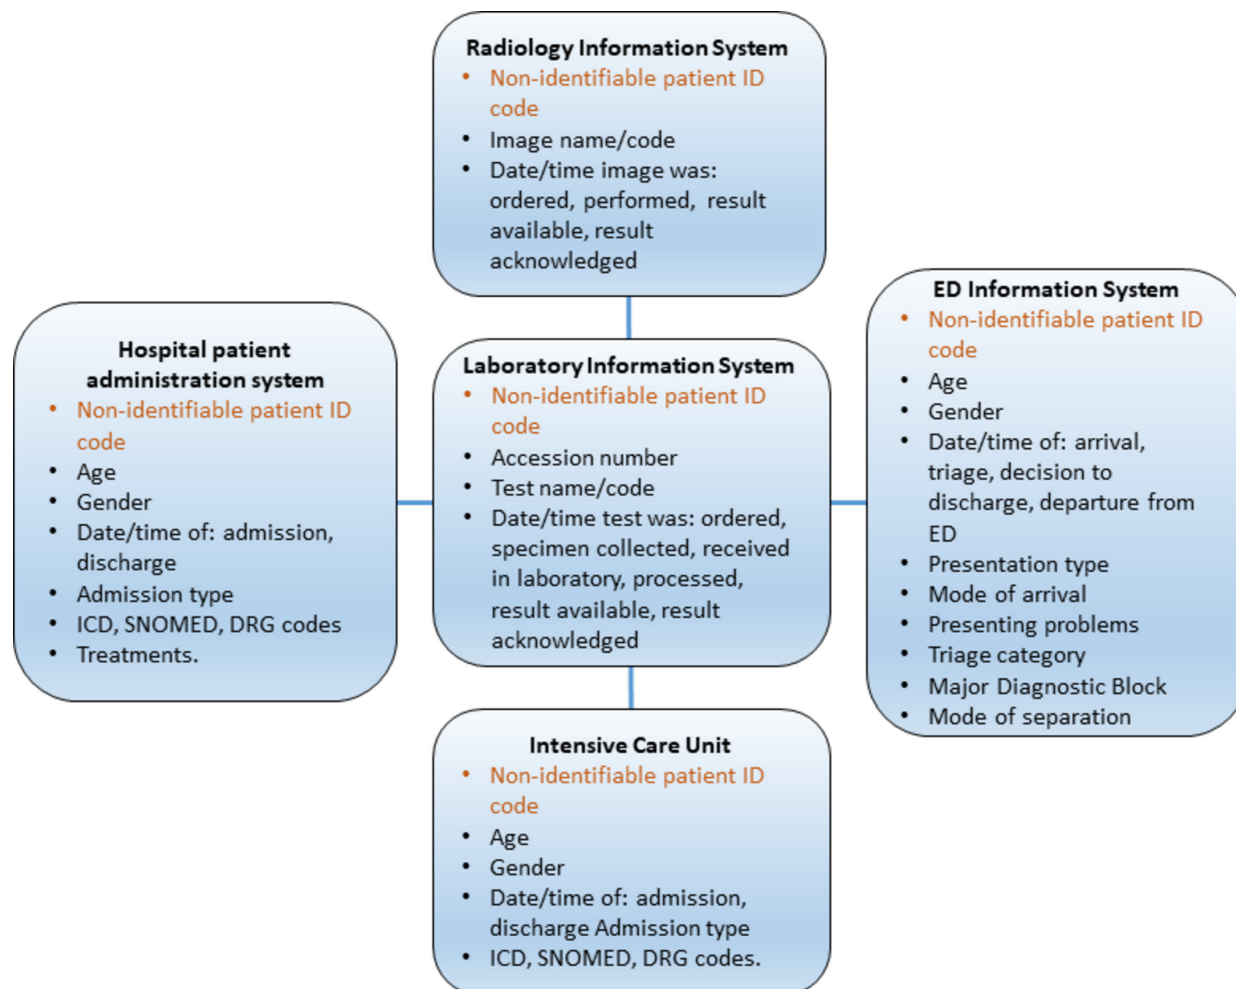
Radiology Information System
• Non-identifiable patient ID code
• Image name/code
• Date/time image was: ordered, performed, result available, result acknowledged

Hospital patient administration system
• Non-identifiable patient ID code
• Age
• Gender
• Date/time of: admission, discharge
• Admission type
• ICD, SNOMED, DRG codes
• Treatments.

Laboratory Information System
• Non-identifiable patient ID code
• Accession number
• Test name/code
• Date/time test was: ordered, specimen collected, received in laboratory, processed, result available, result acknowledged

ED Information System
• Non-identifiable patient ID code
• Age
• Gender
• Date/time of: arrival, triage, decision to discharge, departure from ED
• Presentation type
• Mode of arrival
• Presenting problems
• Triage category
• Major Diagnostic Block
• Mode of separation

Intensive Care Unit
• Non-identifiable patient ID code
• Age
• Gender
• Date/time of: admission, discharge Admission type
• ICD, SNOMED, DRG codes.